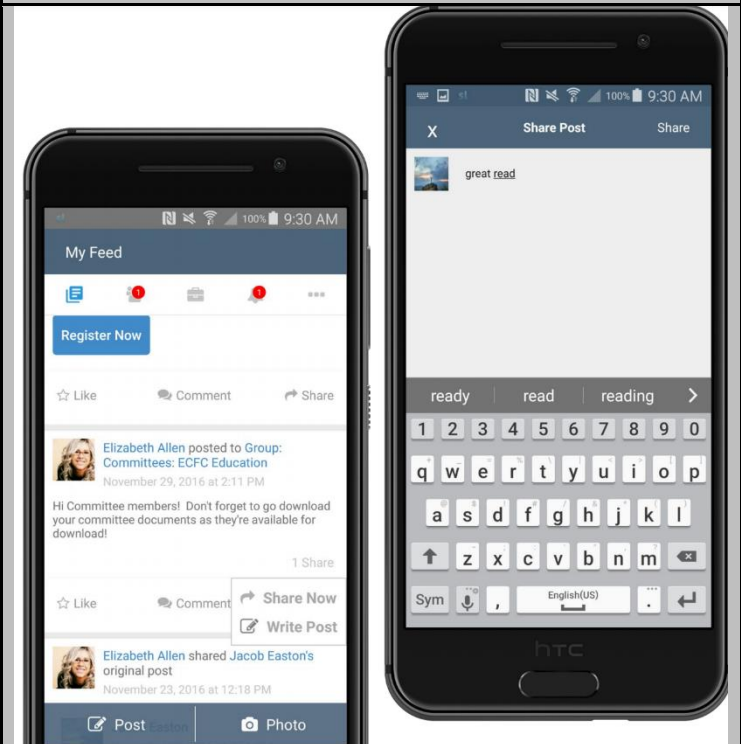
100% 9:30 AM

My Feed

1

1

•••

Register Now

Like

Comment

Share

Elizabeth Allen posted to Group: Committees: ECFC Education

November 29, 2016 at 2:11 PM

Hi Committee members! Don't forget to go download your committee documents as they're available for download!

1 Share

Like

Comment

Share Now

Write Post

Elizabeth Allen shared Jacob Easton's original post

November 23, 2016 at 12:18 PM

Post

Photo

100% 9:30 AM

X

Share Post

Share

great read

ready

read

reading

1 2 3 4 5 6 7 8 9 0

q w e r t y u i o p

a s d f g h j k l

z x c v b n m

Sym

,

English(US)

.

htc